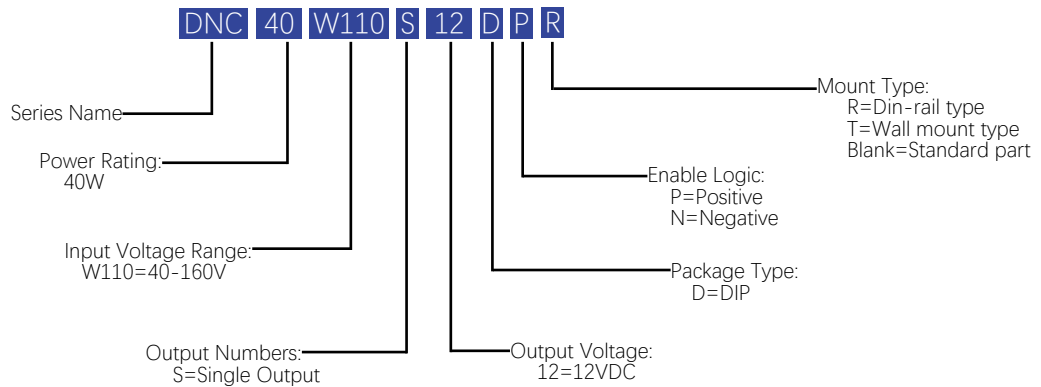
DNC 40 W110 S 12 D P R

Series Name

Power Rating:
40W

Input Voltage Range:
W110=40-160V

Output Numbers:
S=Single Output

Output Voltage:
12=12VDC

Package Type:
D=DIP

Enable Logic:
P=Positive
N=Negative

Mount Type:
R=Din-rail type
T=Wall mount type
Blank=Standard part